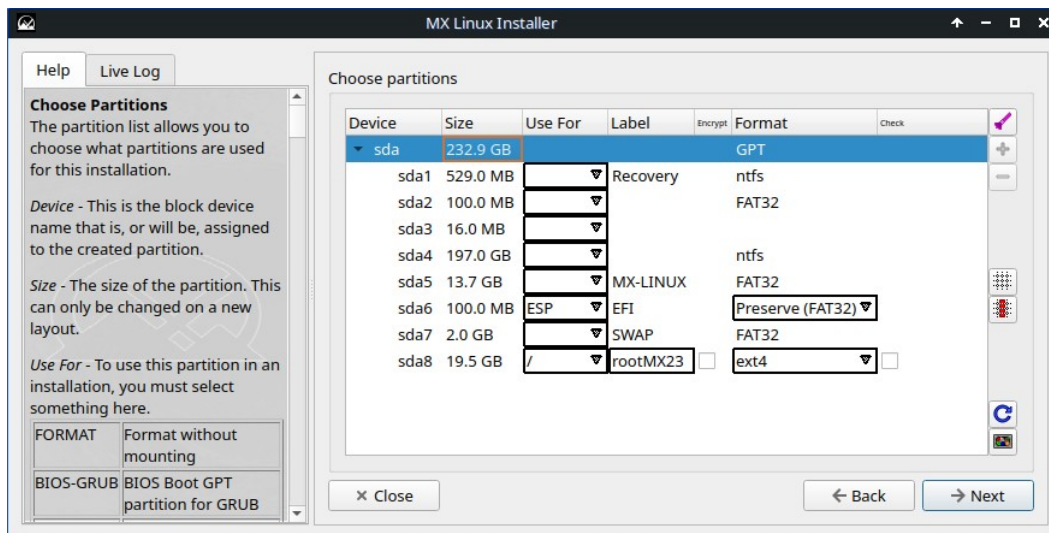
MX Linux Installer

Help | Live Log

**Choose Partitions**
The partition list allows you to choose what partitions are used for this installation.

*Device* - This is the block device name that is, or will be, assigned to the created partition.

*Size* - The size of the partition. This can only be changed on a new layout.

*Use For* - To use this partition in an installation, you must select something here.

| FORMAT | Format without mounting |
|---|---|
| BIOS-GRUB | BIOS Boot GPT partition for GRUB |

Choose partitions

| Device | Size | Use For | Label | Encrypt | Format | Check |
|---|---|---|---|---|---|---|
| sda | 232.9 GB | | | | GPT | |
| sda1 | 529.0 MB | | Recovery | | ntfs | |
| sda2 | 100.0 MB | | | | FAT32 | |
| sda3 | 16.0 MB | | | | | |
| sda4 | 197.0 GB | | | | ntfs | |
| sda5 | 13.7 GB | | MX-LINUX | | FAT32 | |
| sda6 | 100.0 MB | ESP | EFI | | Preserve (FAT32) | |
| sda7 | 2.0 GB | | SWAP | | FAT32 | |
| sda8 | 19.5 GB | / | rootMX23 | | ext4 | |

× Close

← Back

→ Next